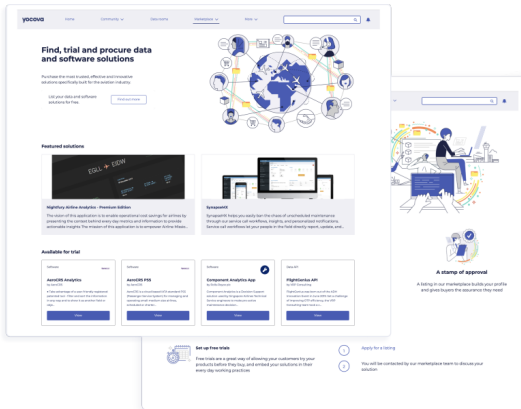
yocova Home Community Discussions Marketplace Data

Find, trial and procure data and software solutions

Purchase the most suited, effective and innovative solutions specifically built for the aviation industry

List your data and software solutions for free

Featured solutions

EGLL EIDW

Nightfury Airline Analytics - Premium Edition

SynapseMX

Available for trial

Software

AeroCRS Analytics

Software

AeroCRS PSS

Software

Synapsemx Analytics App

Data API

FlightGenius API

View

View

View

View

A stamp of approval

A listing in our marketplace builds your profile and gives buyers the assurance they need

Set up free trials

Free trials are a great way of allowing your customers to try your products before they buy, and embed your solutions in their every-day working practices

1 Apply for a listing

2 You will be contacted by our marketplace team to discuss your solution